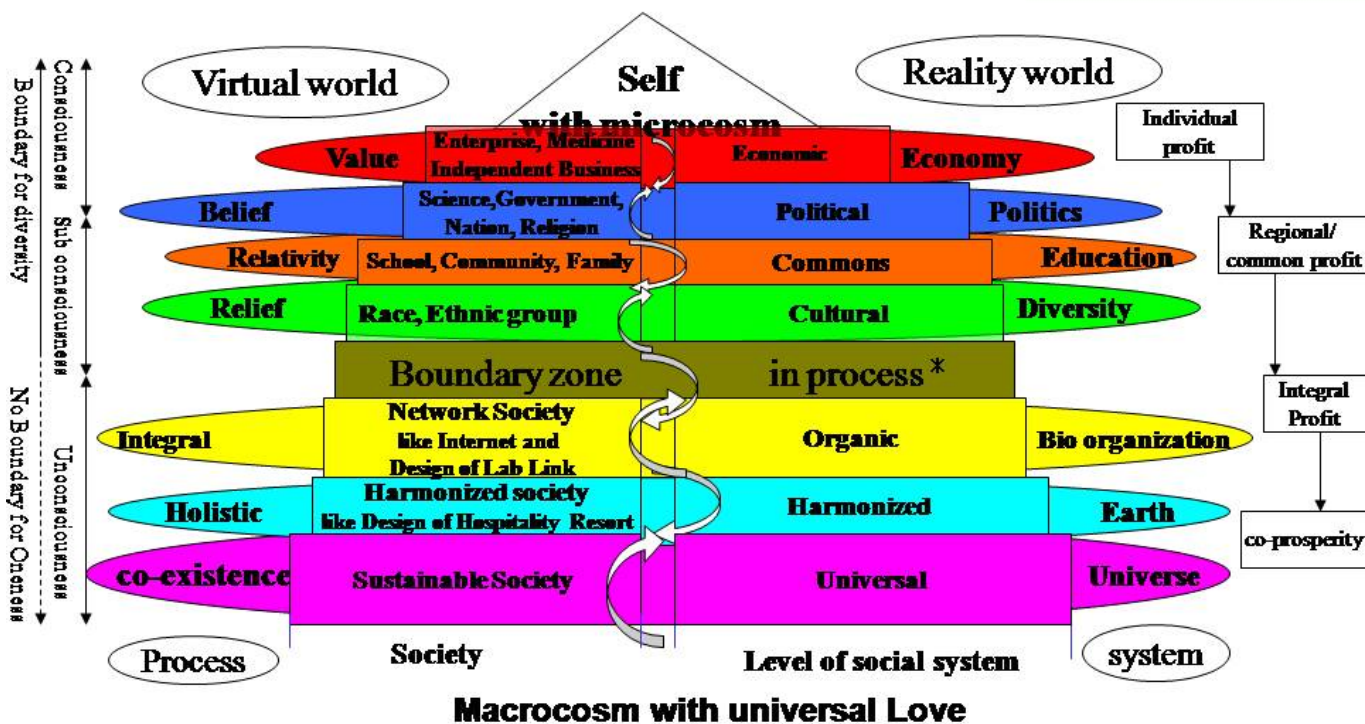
Boundary for diversity

Consciousness

Sub consciousness

No Boundary for Oneness

Unconsciousness

Virtual world

Self with microcosm

Reality world

Value

Enterprise, Medicine Independent Business

Economic

Economy

Belief

Science, Government, Nation, Religion

Political

Politics

Relativity

School, Community, Family

Commons

Education

Relief

Race, Ethnic group

Cultural

Diversity

Boundary zone

in process *

Integral

Network Society like Internet and Design of Lab Link

Organic

Bio organization

Holistic

Harmonized society like Design of Hospitality Resort

Harmonized

Earth

co-existence

Sustainable Society

Universal

Universe

Individual profit

Regional/ common profit

Integral Profit

co-prosperity

Process

Society

Level of social system

system

Macrocosm with universal Love